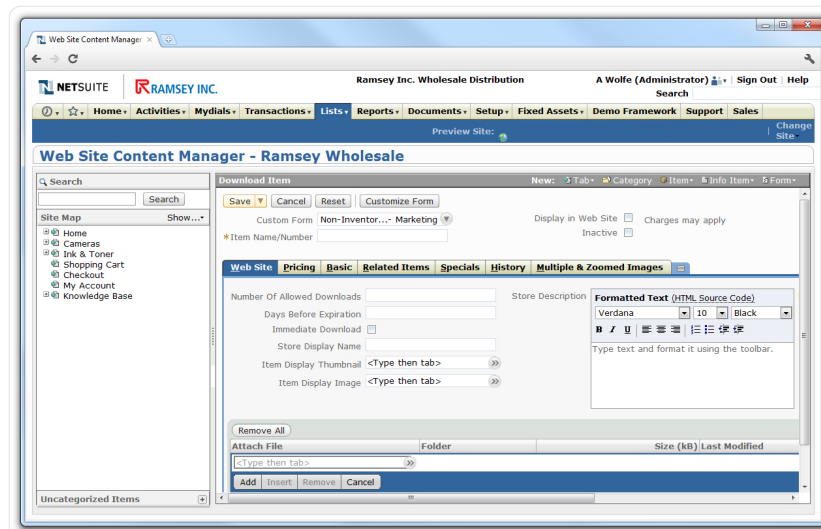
Web Site Content Manager ×

NETSUITE | RAMSEY INC.

Ramsey Inc. Wholesale Distribution

A Wolfe (Administrator) | Sign Out | Help

Search

Home ▾ Activities ▾ Mydials ▾ Transactions ▾ Lists ▾ Reports ▾ Documents ▾ Setup ▾ Fixed Assets ▾ Demo Framework Support Sales

Preview Site:

Change Site

Web Site Content Manager - Ramsey Wholesale

Search

Search

Site Map Show...▾

Home
Cameras
Ink & Toner
Shopping Cart
Checkout
My Account
Knowledge Base

Uncategorized Items

Download Item

New: Tab▾ Category Item▾ Info Item▾ Form▾

Save ▾ Cancel Reset Customize Form

Custom Form Non-Inventor...- Marketing

*Item Name/Number

Display in Web Site Charges may apply

Inactive

Web Site | Pricing | Basic | Related Items | Specials | History | Multiple & Zoomed Images

Number Of Allowed Downloads

Days Before Expiration

Immediate Download

Store Display Name

Item Display Thumbnail <Type then tab>

Item Display Image <Type then tab>

Store Description

Formatted Text (HTML Source Code)

Verdana 10 Black

B I U

Type text and format it using the toolbar.

Remove All

| Attach File | Folder | Size (kB) | Last Modified |
|---|---|---|---|
| <Type then tab> | | | |

Add Insert Remove Cancel